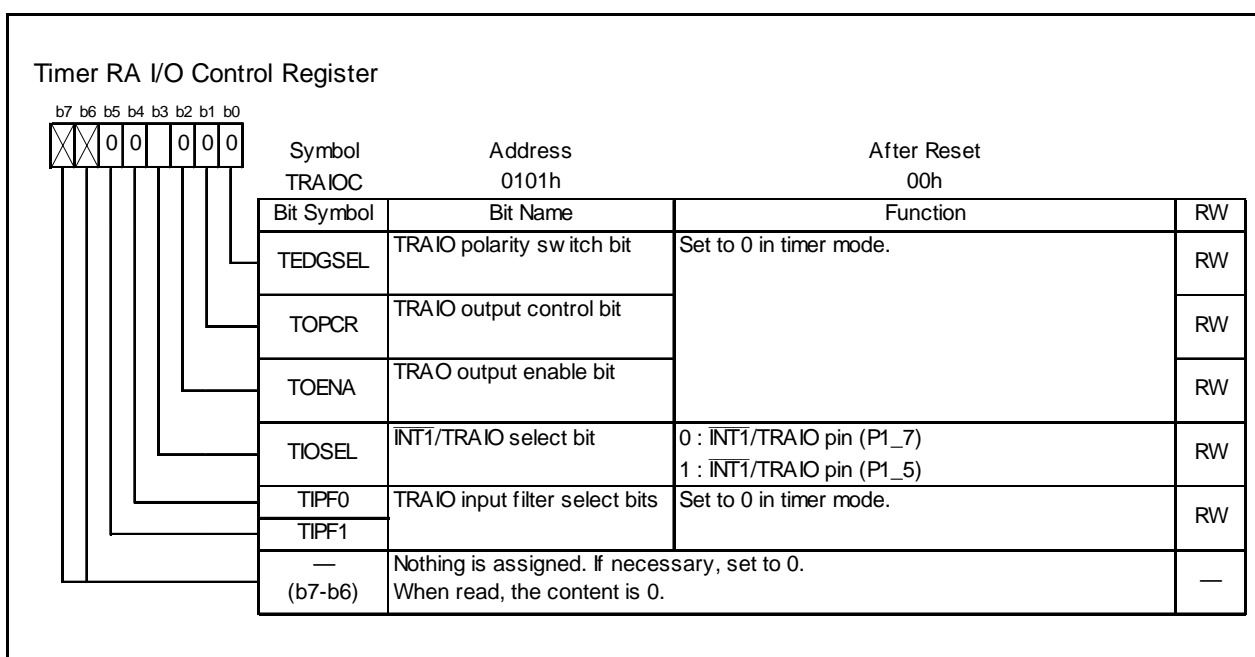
Timer RA I/O Control Register

b7 b6 b5 b4 b3 b2 b1 b0

0 0 0 0 0

| Symbol | Address | After Reset |
|---|---|---|
| TRAIOC | 0101h | 00h |

| Bit Symbol | Bit Name | Function | RW |
|---|---|---|---|
| TEDGSEL | TRAIO polarity switch bit | Set to 0 in timer mode. | RW |
| TOPCR | TRAIO output control bit | | RW |
| TOENA | TRAO output enable bit | | RW |
| TIOSEL | $\overline{INT1}$/TRAIO select bit | 0 : $\overline{INT1}$/TRAIO pin (P1_7) 1 : $\overline{INT1}$/TRAIO pin (P1_5) | RW |
| TIPF0 TIPF1 | TRAIO input filter select bits | Set to 0 in timer mode. | RW |
| — (b7-b6) | Nothing is assigned. If necessary, set to 0. When read, the content is 0. | | — |